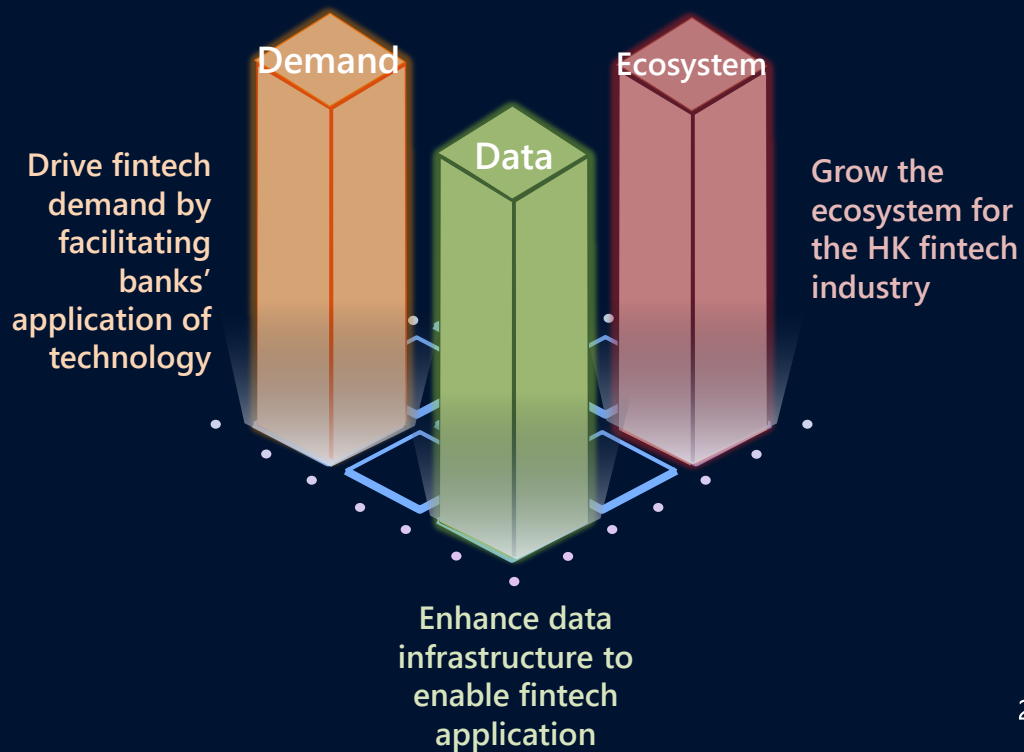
Demand

Ecosystem

Data

Drive fintech demand by facilitating banks' application of technology

Grow the ecosystem for the HK fintech industry

Enhance data infrastructure to enable fintech application

2